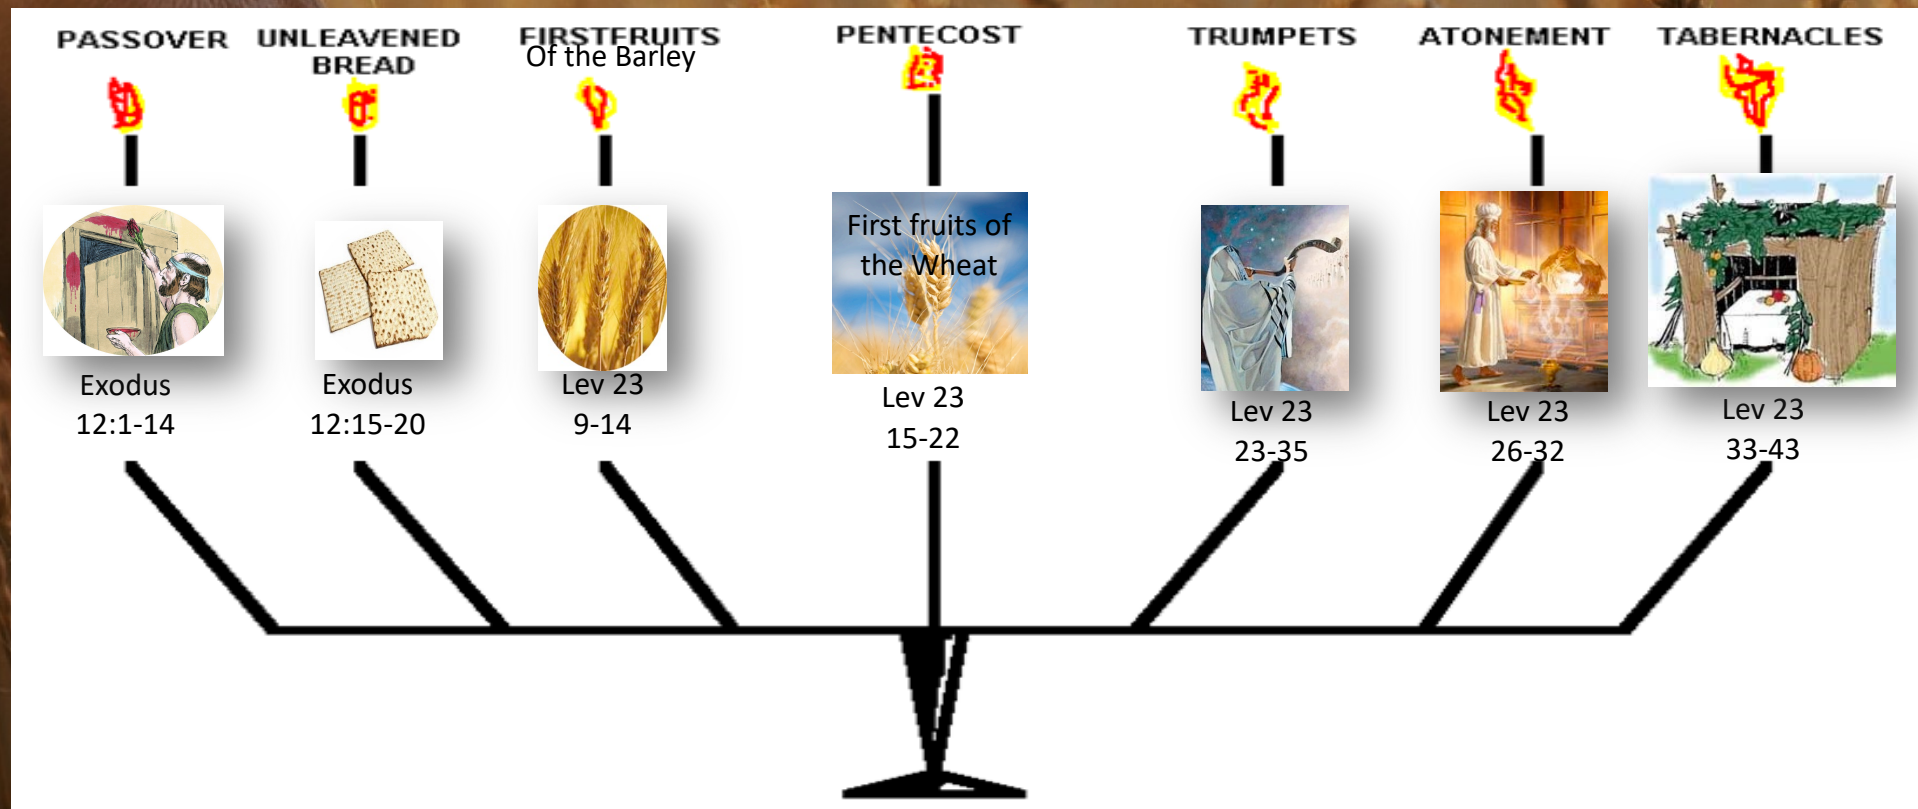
PASSOVER

Exodus 12:1-14

UNLEAVENED BREAD

Exodus 12:15-20

FIRSTFRUITS
Of the Barley

Lev 23 9-14

PENTECOST

First fruits of the Wheat

Lev 23 15-22

TRUMPETS

Lev 23 23-35

ATONEMENT

Lev 23 26-32

TABERNACLES

Lev 23 33-43